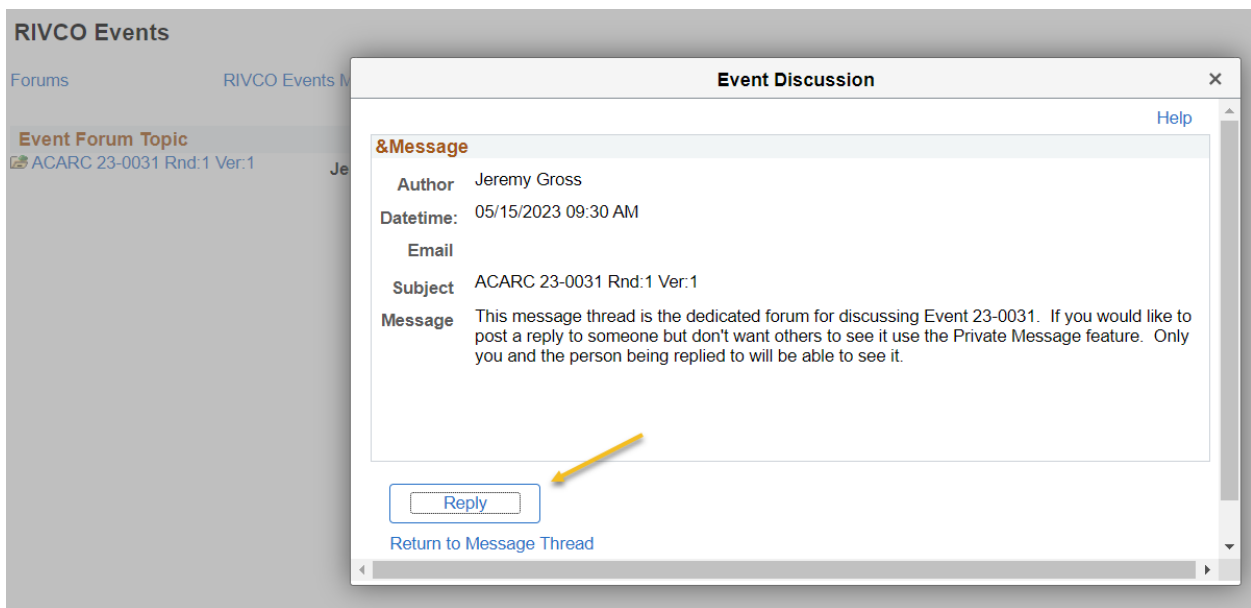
RIVCO Events

Forums

RIVCO Events M

Event Forum Topic

ACARC 23-0031 Rnd:1 Ver:1

Je

Event Discussion

×

Help

&Message

Author Jeremy Gross

Datetime: 05/15/2023 09:30 AM

Email

Subject ACARC 23-0031 Rnd:1 Ver:1

Message This message thread is the dedicated forum for discussing Event 23-0031. If you would like to post a reply to someone but don't want others to see it use the Private Message feature. Only you and the person being replied to will be able to see it.

Reply

Return to Message Thread